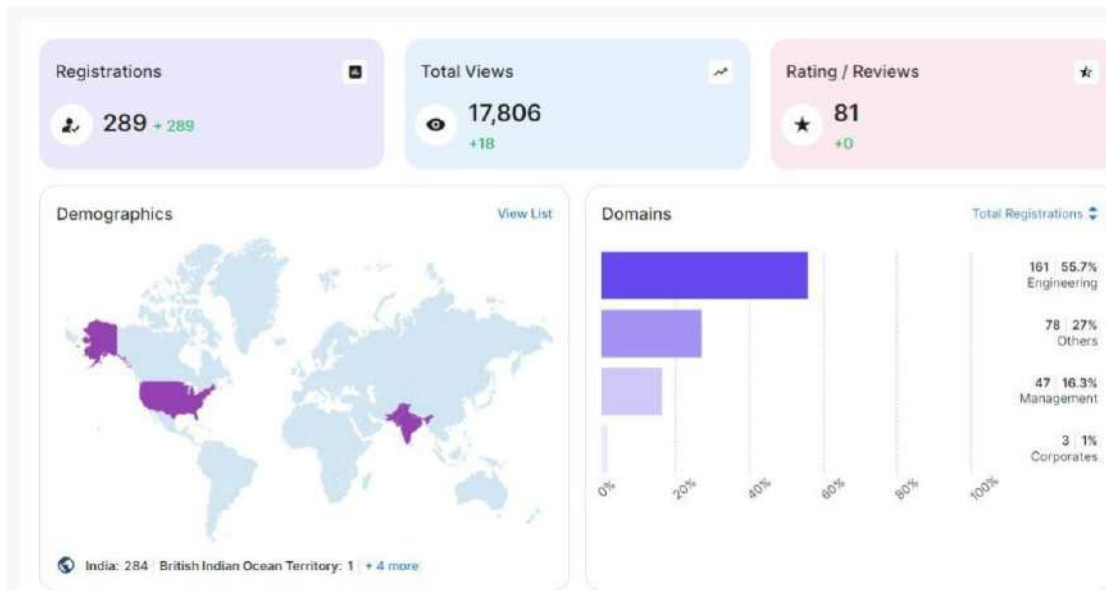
Registrations
289 + 289

Total Views
17,806
+18

Rating / Reviews
81
+0

Demographics
View List

India: 284 | British Indian Ocean Territory: 1 | + 4 more

Domains
Total Registrations

161 | 55.7%
Engineering

78 | 27%
Others

47 | 16.3%
Management

3 | 1%
Corporates

0%
20%
40%
60%
80%
100%